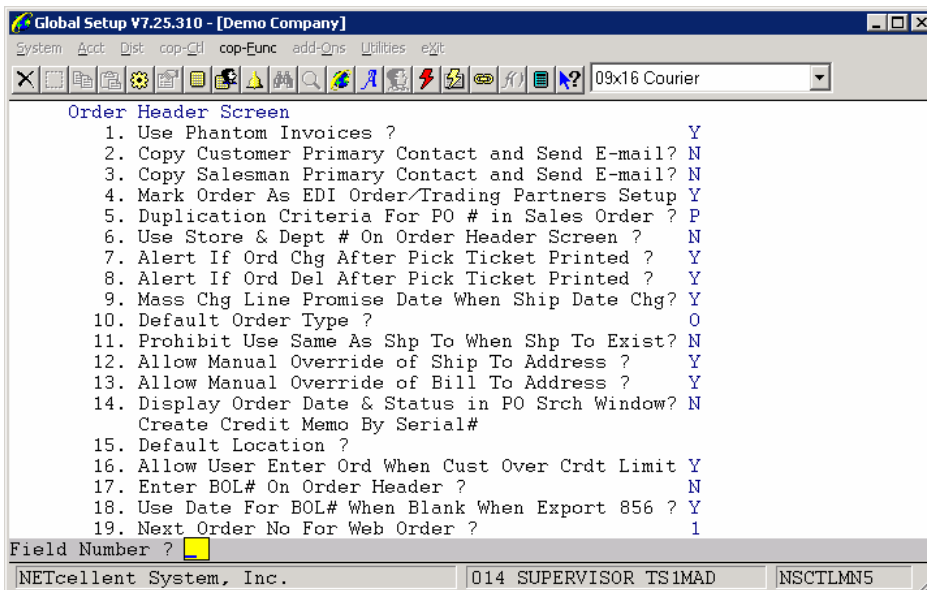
Global Setup V7.25.310 - [Demo Company]

System Acct Dist cop-Ctl cop-Func add-Ons Utilities eXit

09x16 Courier

Order Header Screen
1. Use Phantom Invoices ? Y
2. Copy Customer Primary Contact and Send E-mail? N
3. Copy Salesman Primary Contact and Send E-mail? N
4. Mark Order As EDI Order/Trading Partners Setup Y
5. Duplication Criteria For PO # in Sales Order ? P
6. Use Store & Dept # On Order Header Screen ? N
7. Alert If Ord Chg After Pick Ticket Printed ? Y
8. Alert If Ord Del After Pick Ticket Printed ? Y
9. Mass Chg Line Promise Date When Ship Date Chg? Y
10. Default Order Type ? O
11. Prohibit Use Same As Shp To When Shp To Exist? N
12. Allow Manual Override of Ship To Address ? Y
13. Allow Manual Override of Bill To Address ? Y
14. Display Order Date & Status in PO Srch Window? N
Create Credit Memo By Serial#
15. Default Location ?
16. Allow User Enter Ord When Cust Over Crdt Limit Y
17. Enter BOL# On Order Header ? N
18. Use Date For BOL# When Blank When Export 856 ? Y
19. Next Order No For Web Order ? 1
Field Number ?

NETcellent System, Inc. | 014 SUPERVISOR TS1MAD | NSCTLMN5